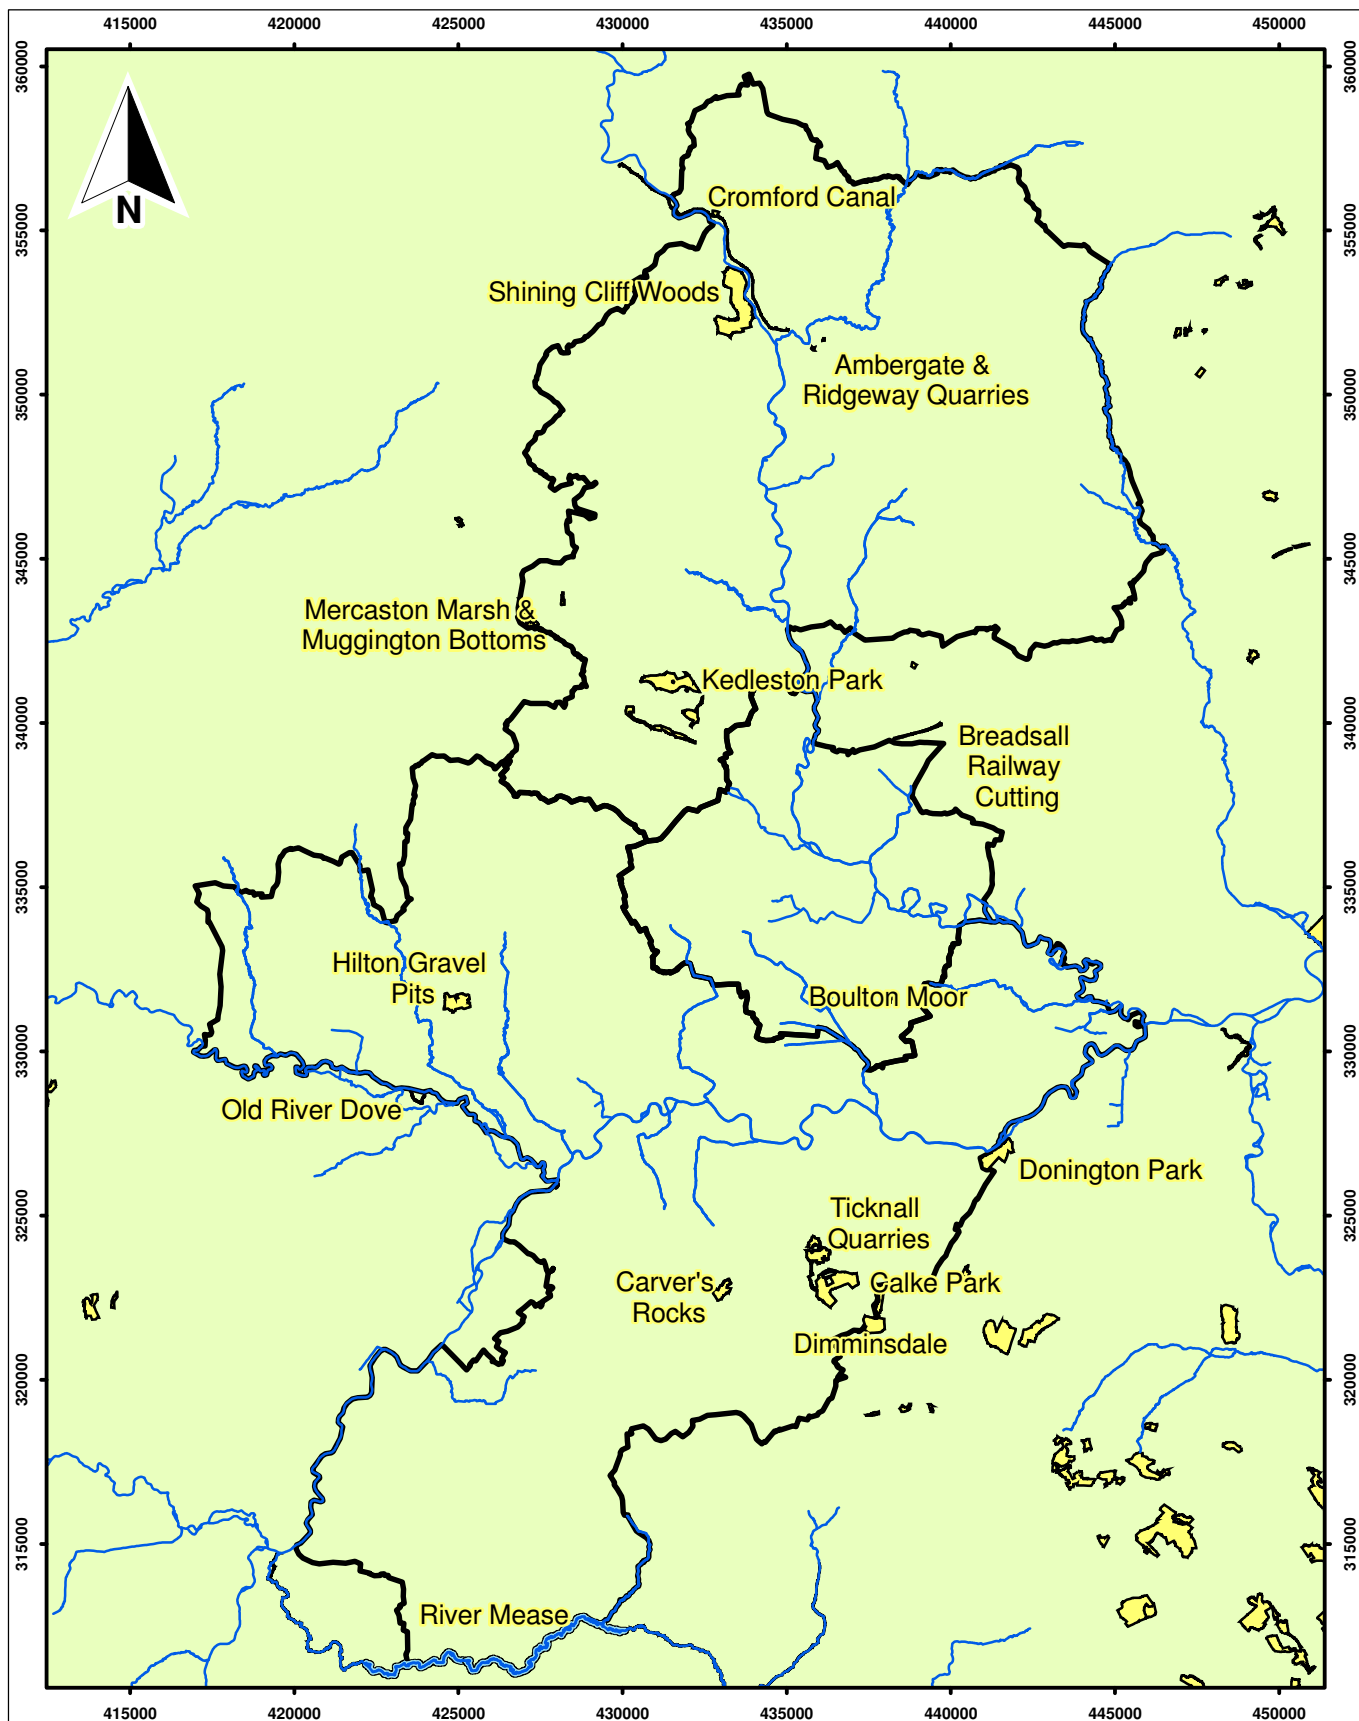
415000 420000 425000 430000 435000 440000 445000 450000

360000
355000
350000
345000
340000
335000
330000
325000
320000
315000

N

Cromford Canal

Shining Cliff Woods

Ambergate & Ridgeway Quarries

Mercaston Marsh & Muggington Bottoms

Kedleston Park

Breadsall Railway Cutting

Hilton Gravel Pits

Boulton Moor

Old River Dove

Donington Park

Ticknall Quarries

Carver's Rocks

Calke Park

Dimminsdale

River Mease

415000 420000 425000 430000 435000 440000 445000 450000